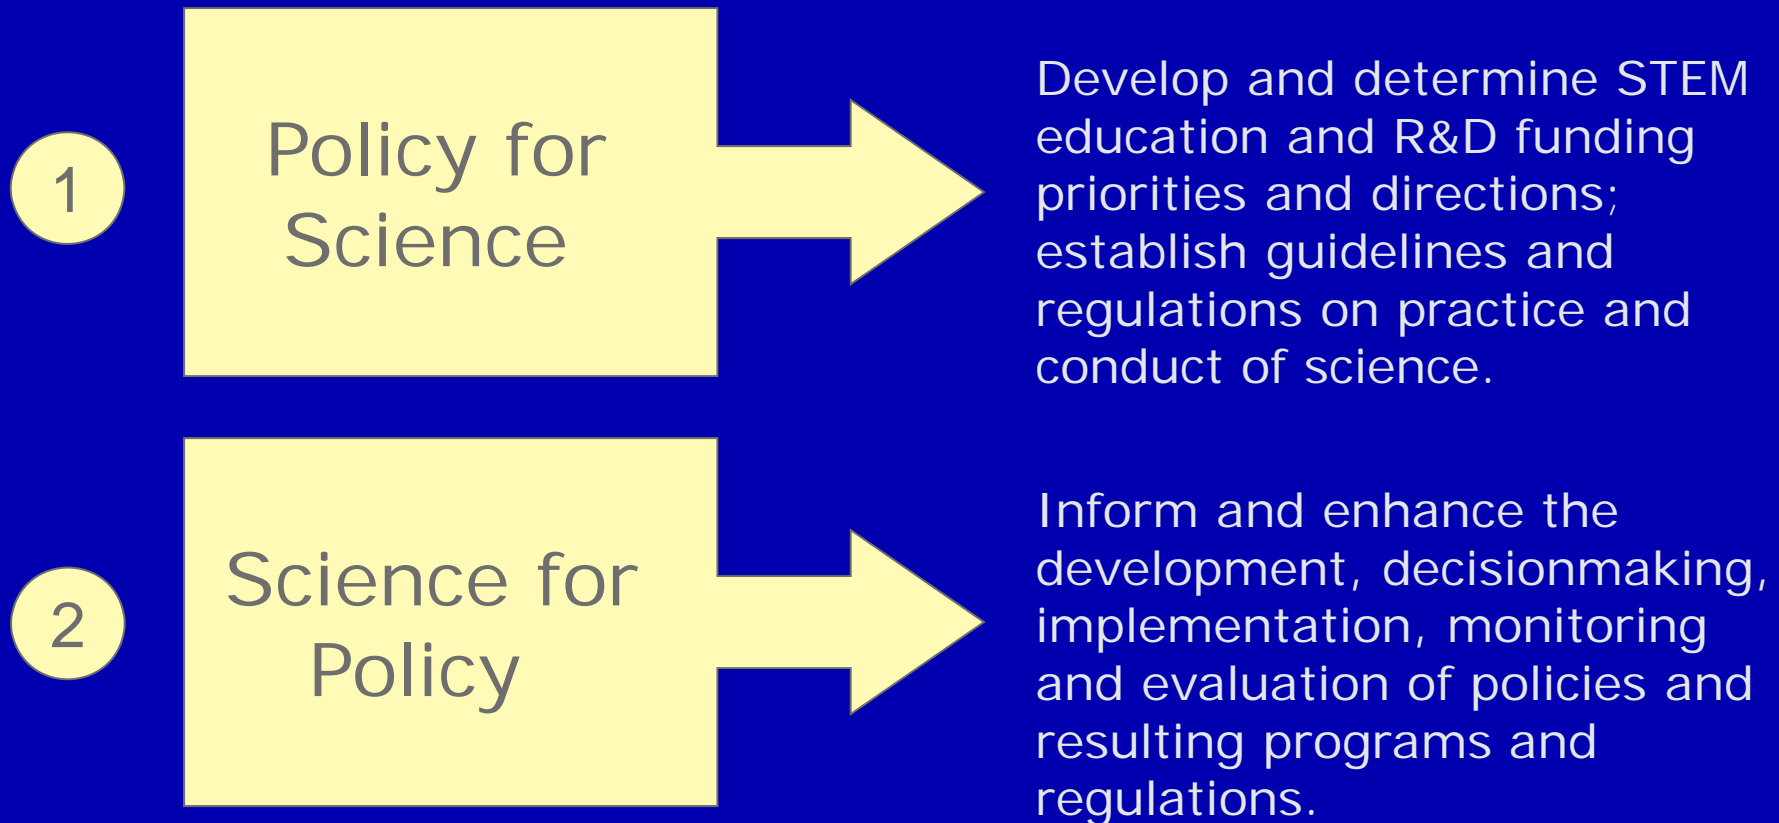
1

Policy for Science

Develop and determine STEM education and R&D funding priorities and directions; establish guidelines and regulations on practice and conduct of science.

2

Science for Policy

Inform and enhance the development, decisionmaking, implementation, monitoring and evaluation of policies and resulting programs and regulations.